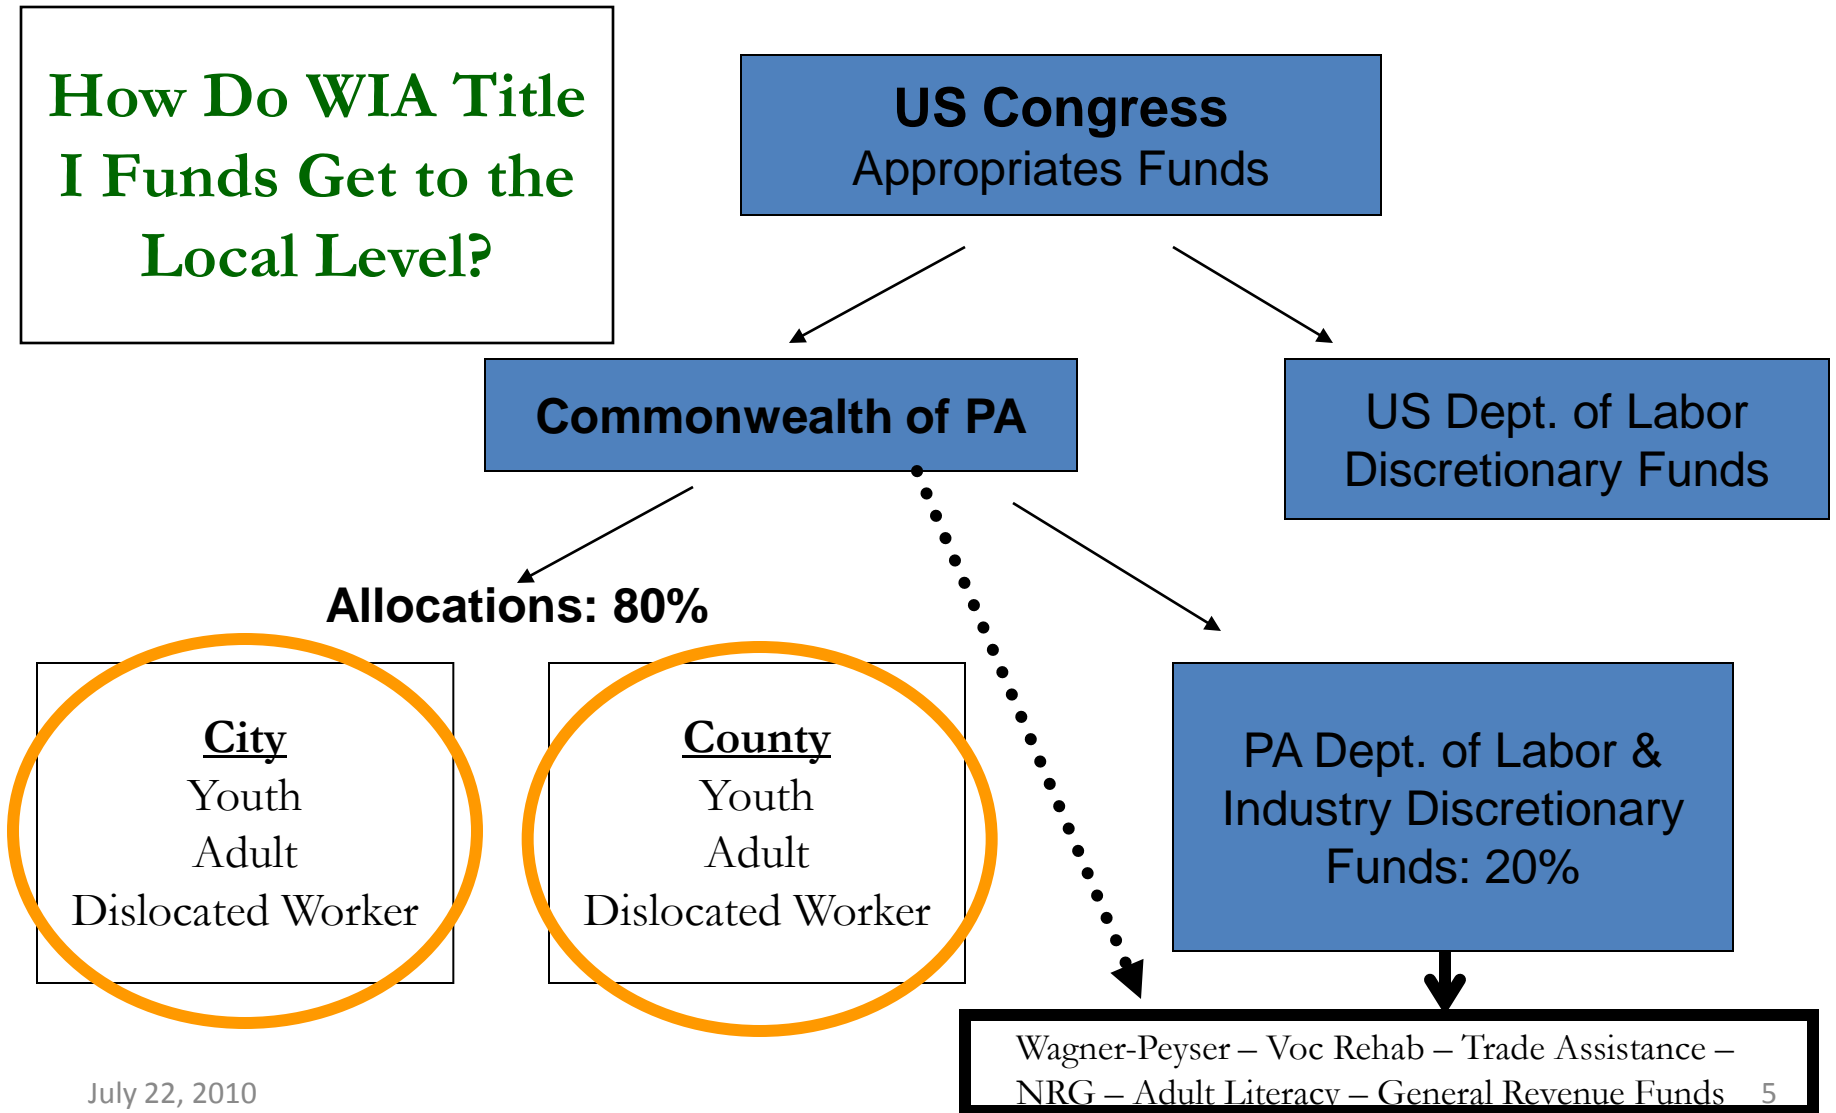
How Do WIA Title I Funds Get to the Local Level?

US Congress
Appropriates Funds

Commonwealth of PA

US Dept. of Labor Discretionary Funds

Allocations: 80%

City
Youth
Adult
Dislocated Worker

County
Youth
Adult
Dislocated Worker

PA Dept. of Labor & Industry Discretionary Funds: 20%

Wagner-Peyser – Voc Rehab – Trade Assistance – NRG – Adult Literacy – General Revenue Funds

July 22, 2010

5